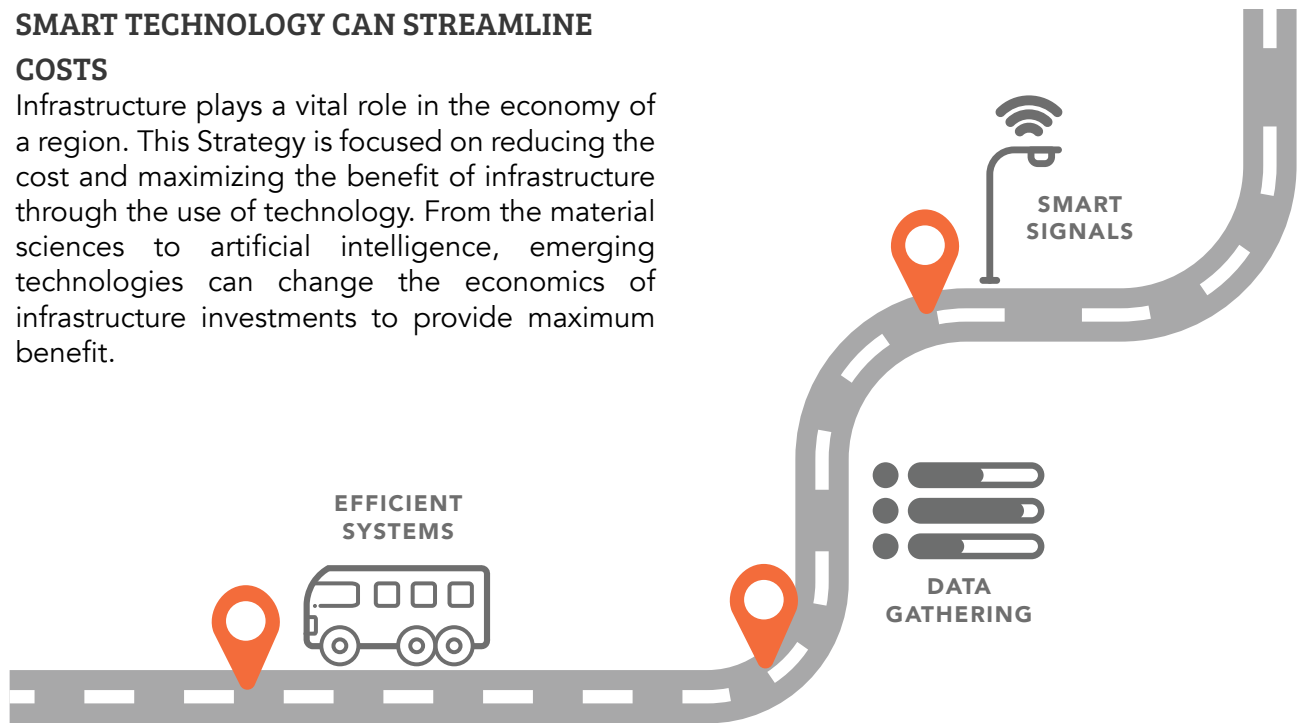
SMART TECHNOLOGY CAN STREAMLINE COSTS

Infrastructure plays a vital role in the economy of a region. This Strategy is focused on reducing the cost and maximizing the benefit of infrastructure through the use of technology. From the material sciences to artificial intelligence, emerging technologies can change the economics of infrastructure investments to provide maximum benefit.

SMART SIGNALS

DATA GATHERING

EFFICIENT SYSTEMS